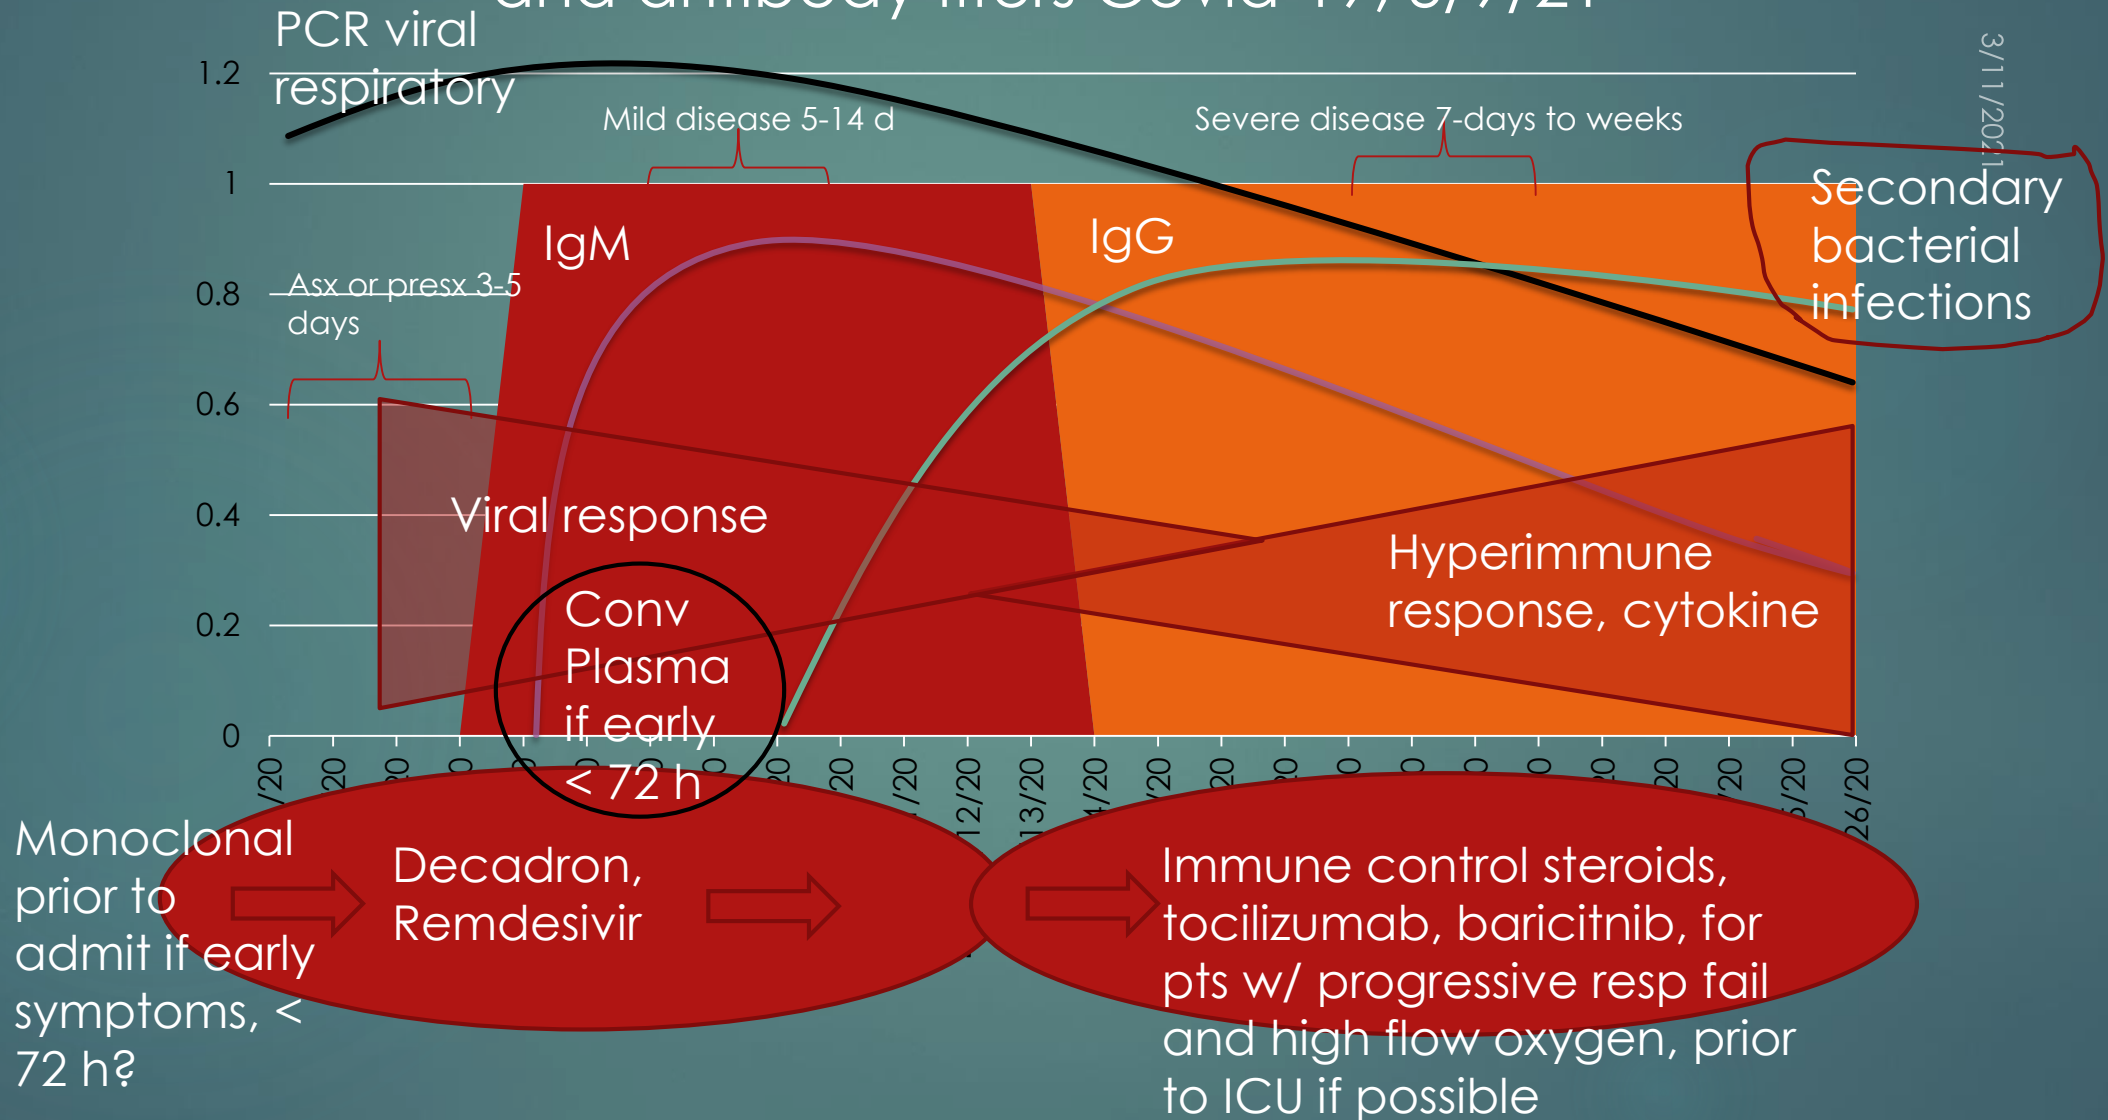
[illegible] and antibody titers Covid 19, 3/7/21

PCR viral respiratory

1.2

1

0.8

0.6

0.4

0.2

0

Mild disease 5-14 d

Severe disease 7-days to weeks

3/11/2021

Secondary bacterial infections

IgM

IgG

Asx or presx 3-5 days

Viral response

Hyperimmune response, cytokine

Conv Plasma if early < 72 h

/20 20 20 0 0 20 20 /20 12/20 13/20 4/20 20 20 20 0 0 0 0 20 20 /20 /20 5/20 26/20

Monoclonal prior to admit if early symptoms, < 72 h?

Decadron, Remdesivir

Immune control steroids, tocilizumab, baricitnib, for pts w/ progressive resp fail and high flow oxygen, prior to ICU if possible